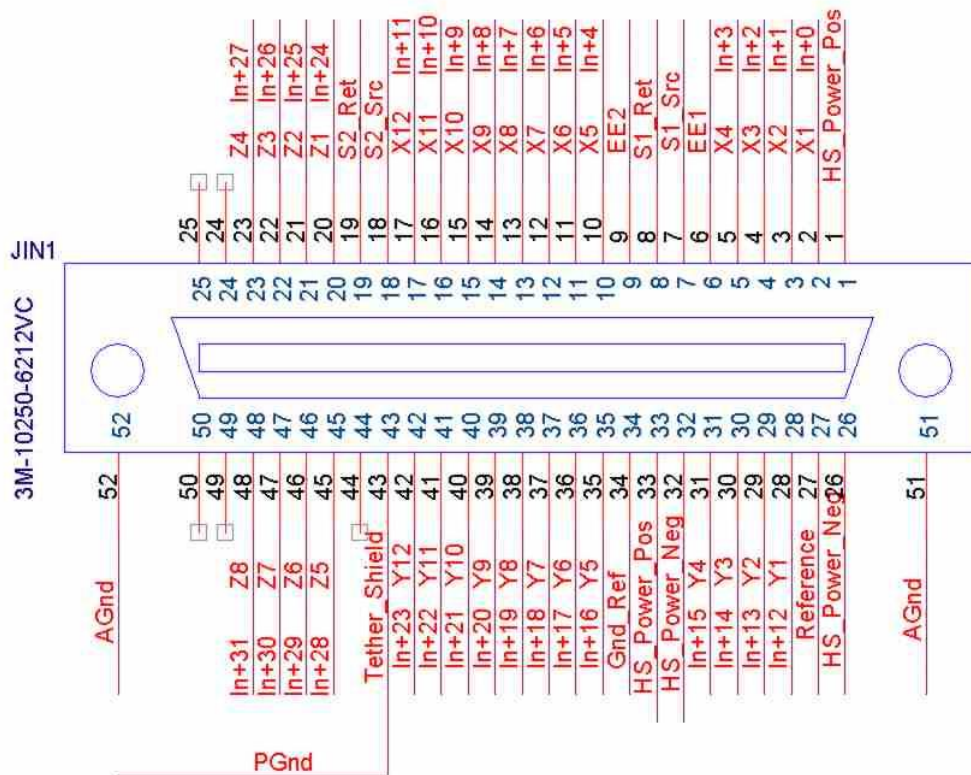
In+27 In+26 In+25 In+24 In+11 In+10 In+9 In+8 In+7 In+6 In+5 In+4 In+3 In+2 In+1 In+0
Z4 Z3 Z2 Z1 S2_Ret S2_Src X12 X11 X10 X9 X8 X7 X6 X5 EE2 S1_Ret S1_Src EE1 X4 X3 X2 X1 HS_Power_Pos

25 24 23 22 21 20 19 18 17 16 15 14 13 12 11 10 9 8 7 6 5 4 3 2 1

JIN1

3M-10250-6212VC

25 24 23 22 21 20 19 18 17 16 15 14 13 12 11 10 9 8 7 6 5 4 3 2 1

52 50 49 48 47 46 45 44 43 42 41 40 39 38 37 36 35 34 33 32 31 30 29 28 27 26 51

52 50 49 48 47 46 45 44 43 42 41 40 39 38 37 36 35 34 33 32 31 30 29 28 27 26 51

AGnd Z8 Z7 Z6 Z5 Tether_Shield Y12 Y11 Y10 Y9 Y8 Y7 Y6 Y5 Gnd_Ref HS_Power_Pos HS_Power_Neg Y4 Y3 Y2 Y1 Reference HS_Power_Neg AGnd

In+31 In+30 In+29 In+28 In+23 In+22 In+21 In+20 In+19 In+18 In+17 In+16 In+15 In+14 In+13 In+12

PGnd